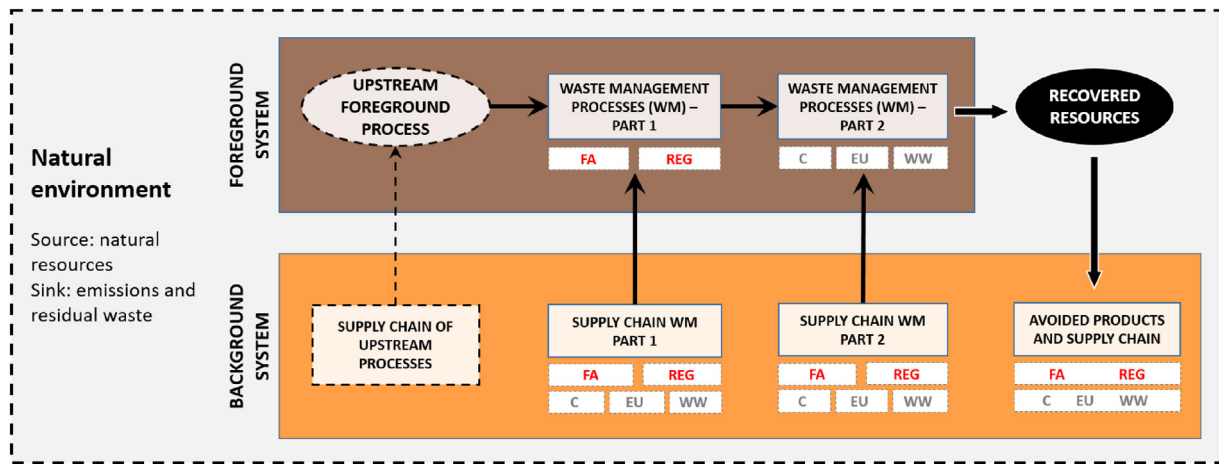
Natural environment

Source: natural resources
Sink: emissions and residual waste

FOREGROUND SYSTEM

UPSTREAM FOREGROUND PROCESS

WASTE MANAGEMENT PROCESSES (WM) – PART 1

FA REG

WASTE MANAGEMENT PROCESSES (WM) – PART 2

C EU WW

RECOVERED RESOURCES

BACKGROUND SYSTEM

SUPPLY CHAIN OF UPSTREAM PROCESSES

SUPPLY CHAIN WM PART 1

FA REG
C EU WW

SUPPLY CHAIN WM PART 2

FA REG
C EU WW

AVOIDED PRODUCTS AND SUPPLY CHAIN

FA REG
C EU WW